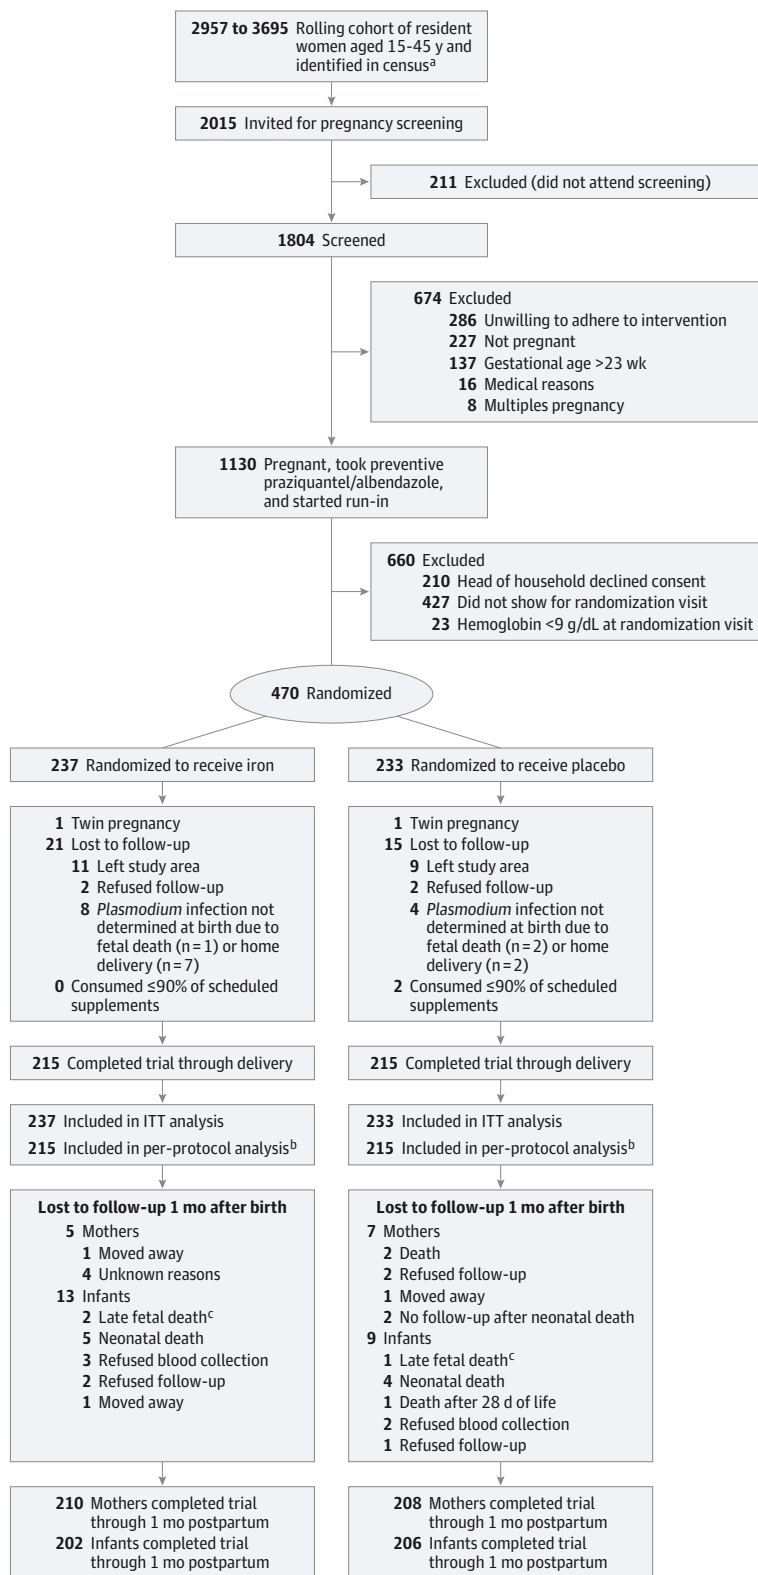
**2957 to 3695** Rolling cohort of resident women aged 15-45 y and identified in census$^a$

**2015** Invited for pregnancy screening

**211** Excluded (did not attend screening)

**1804** Screened

**674** Excluded
**286** Unwilling to adhere to intervention
**227** Not pregnant
**137** Gestational age >23 wk
**16** Medical reasons
**8** Multiples pregnancy

**1130** Pregnant, took preventive praziquantel/albendazole, and started run-in

**660** Excluded
**210** Head of household declined consent
**427** Did not show for randomization visit
**23** Hemoglobin <9 g/dL at randomization visit

**470** Randomized

**237** Randomized to receive iron

**1** Twin pregnancy
**21** Lost to follow-up
**11** Left study area
**2** Refused follow-up
**8** *Plasmodium* infection not determined at birth due to fetal death (n = 1) or home delivery (n = 7)
**0** Consumed ≤90% of scheduled supplements

**215** Completed trial through delivery

**237** Included in ITT analysis
**215** Included in per-protocol analysis$^b$

**Lost to follow-up 1 mo after birth**
**5** Mothers
**1** Moved away
**4** Unknown reasons
**13** Infants
**2** Late fetal death$^c$
**5** Neonatal death
**3** Refused blood collection
**2** Refused follow-up
**1** Moved away

**210** Mothers completed trial through 1 mo postpartum
**202** Infants completed trial through 1 mo postpartum

**233** Randomized to receive placebo

**1** Twin pregnancy
**15** Lost to follow-up
**9** Left study area
**2** Refused follow-up
**4** *Plasmodium* infection not determined at birth due to fetal death (n = 2) or home delivery (n = 2)
**2** Consumed ≤90% of scheduled supplements

**215** Completed trial through delivery

**233** Included in ITT analysis
**215** Included in per-protocol analysis$^b$

**Lost to follow-up 1 mo after birth**
**7** Mothers
**2** Death
**2** Refused follow-up
**1** Moved away
**2** No follow-up after neonatal death
**9** Infants
**1** Late fetal death$^c$
**4** Neonatal death
**1** Death after 28 d of life
**2** Refused blood collection
**1** Refused follow-up

**208** Mothers completed trial through 1 mo postpartum
**206** Infants completed trial through 1 mo postpartum